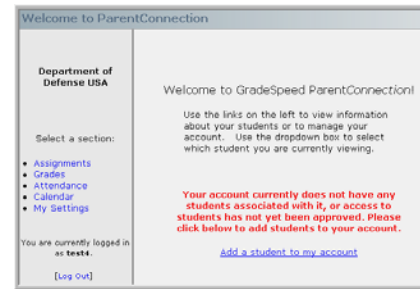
Welcome to ParentConnection

Department of Defense USA

Select a section:

- Assignments
- Grades
- Attendance
- Calendar
- My Settings

You are currently logged in as test4.

[Log Out]

Welcome to GradeSpeed ParentConnection!

Use the links on the left to view information about your students or to manage your account. Use the dropdown box to select which student you are currently viewing.

Your account currently does not have any students associated with it, or access to students has not yet been approved. Please click below to add students to your account.

Add a student to my account